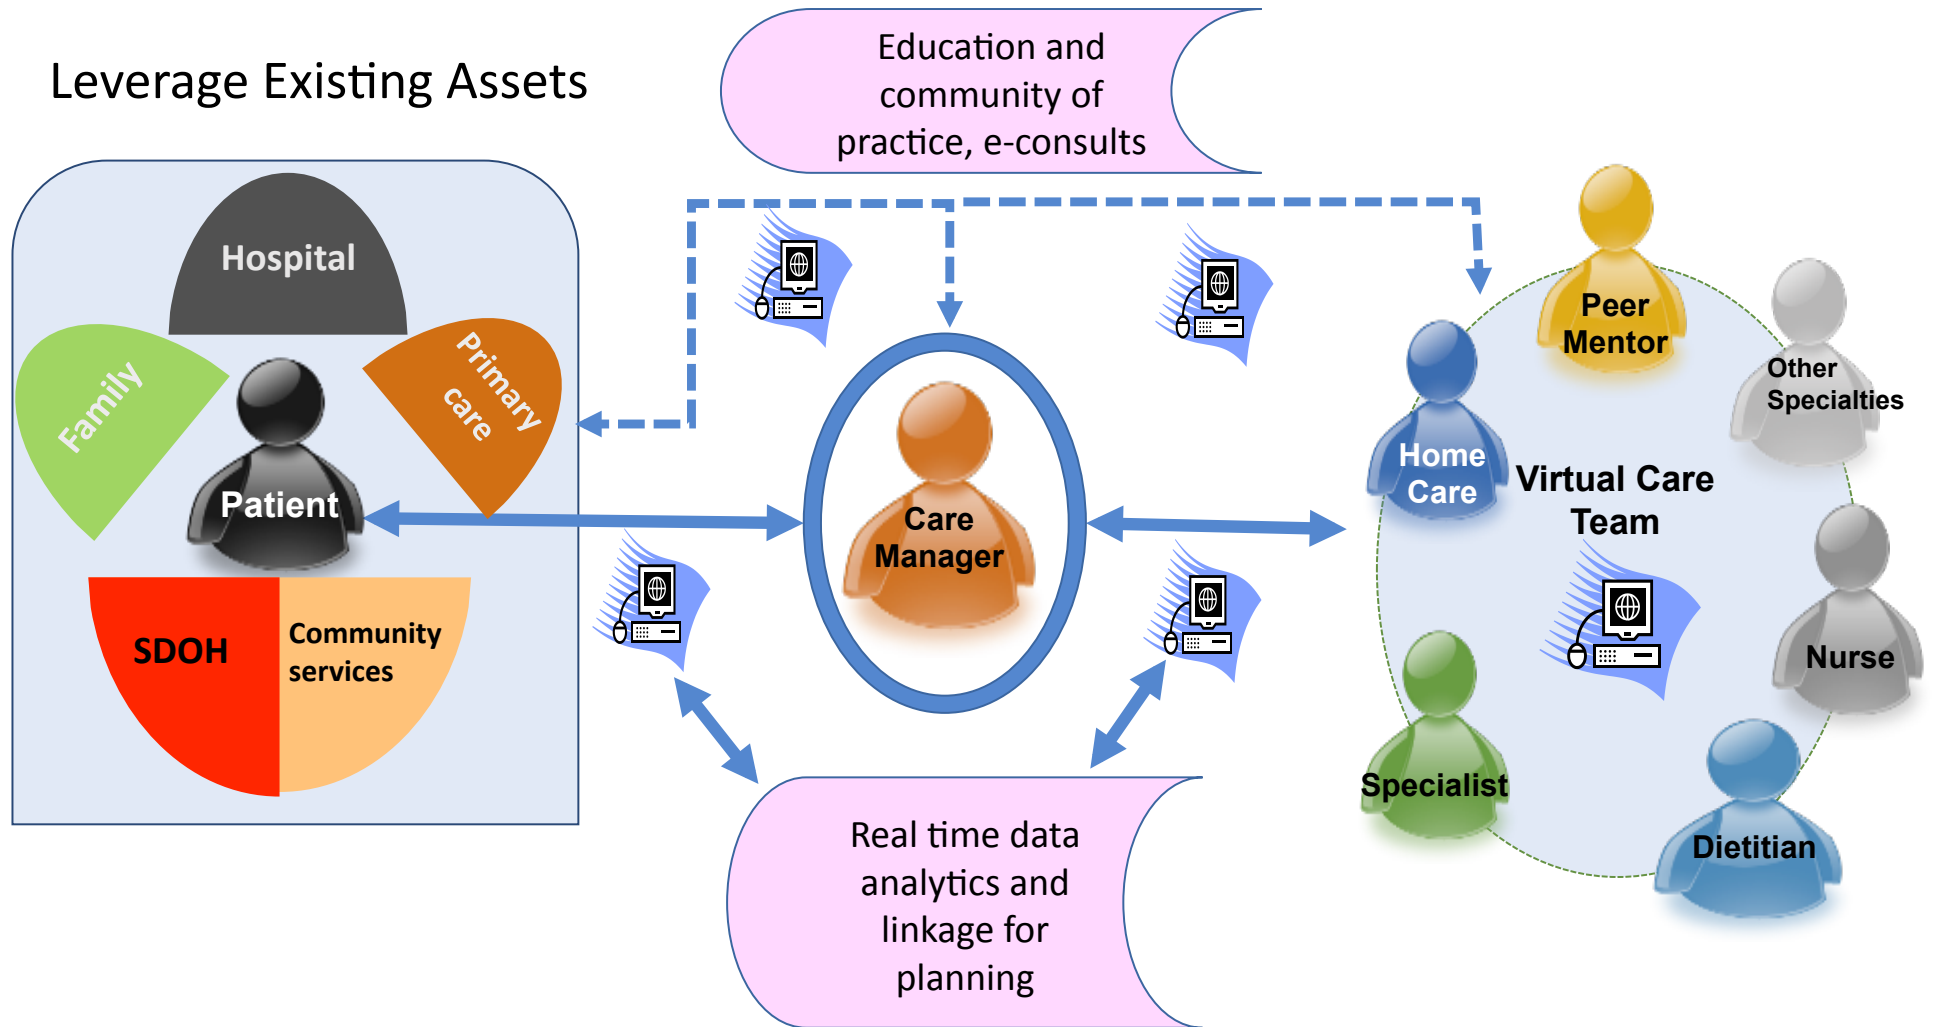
Leverage Existing Assets

Education and community of practice, e-consults

Hospital

Family

Primary care

Patient

SDOH

Community services

Care Manager

Peer Mentor

Other Specialties

Home Care

Virtual Care Team

Nurse

Specialist

Dietitian

Real time data analytics and linkage for planning